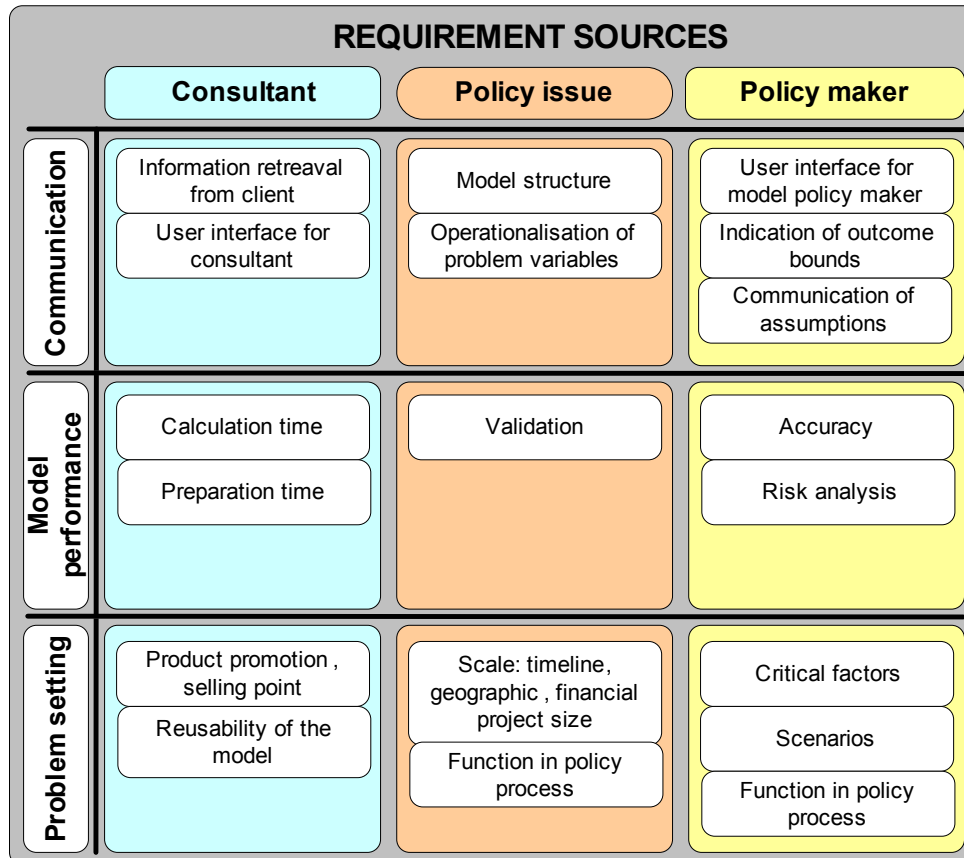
REQUIREMENT SOURCES

| | Consultant | Policy issue | Policy maker |
|---|---|---|---|
| Communication | Information retreaval from client<br>User interface for consultant | Model structure<br>Operationalisation of problem variables | User interface for model policy maker<br>Indication of outcome bounds<br>Communication of assumptions |
| Model performance | Calculation time<br>Preparation time | Validation | Accuracy<br>Risk analysis |
| Problem setting | Product promotion , selling point<br>Reusability of the model | Scale: timeline, geographic , financial project size<br>Function in policy process | Critical factors<br>Scenarios<br>Function in policy process |